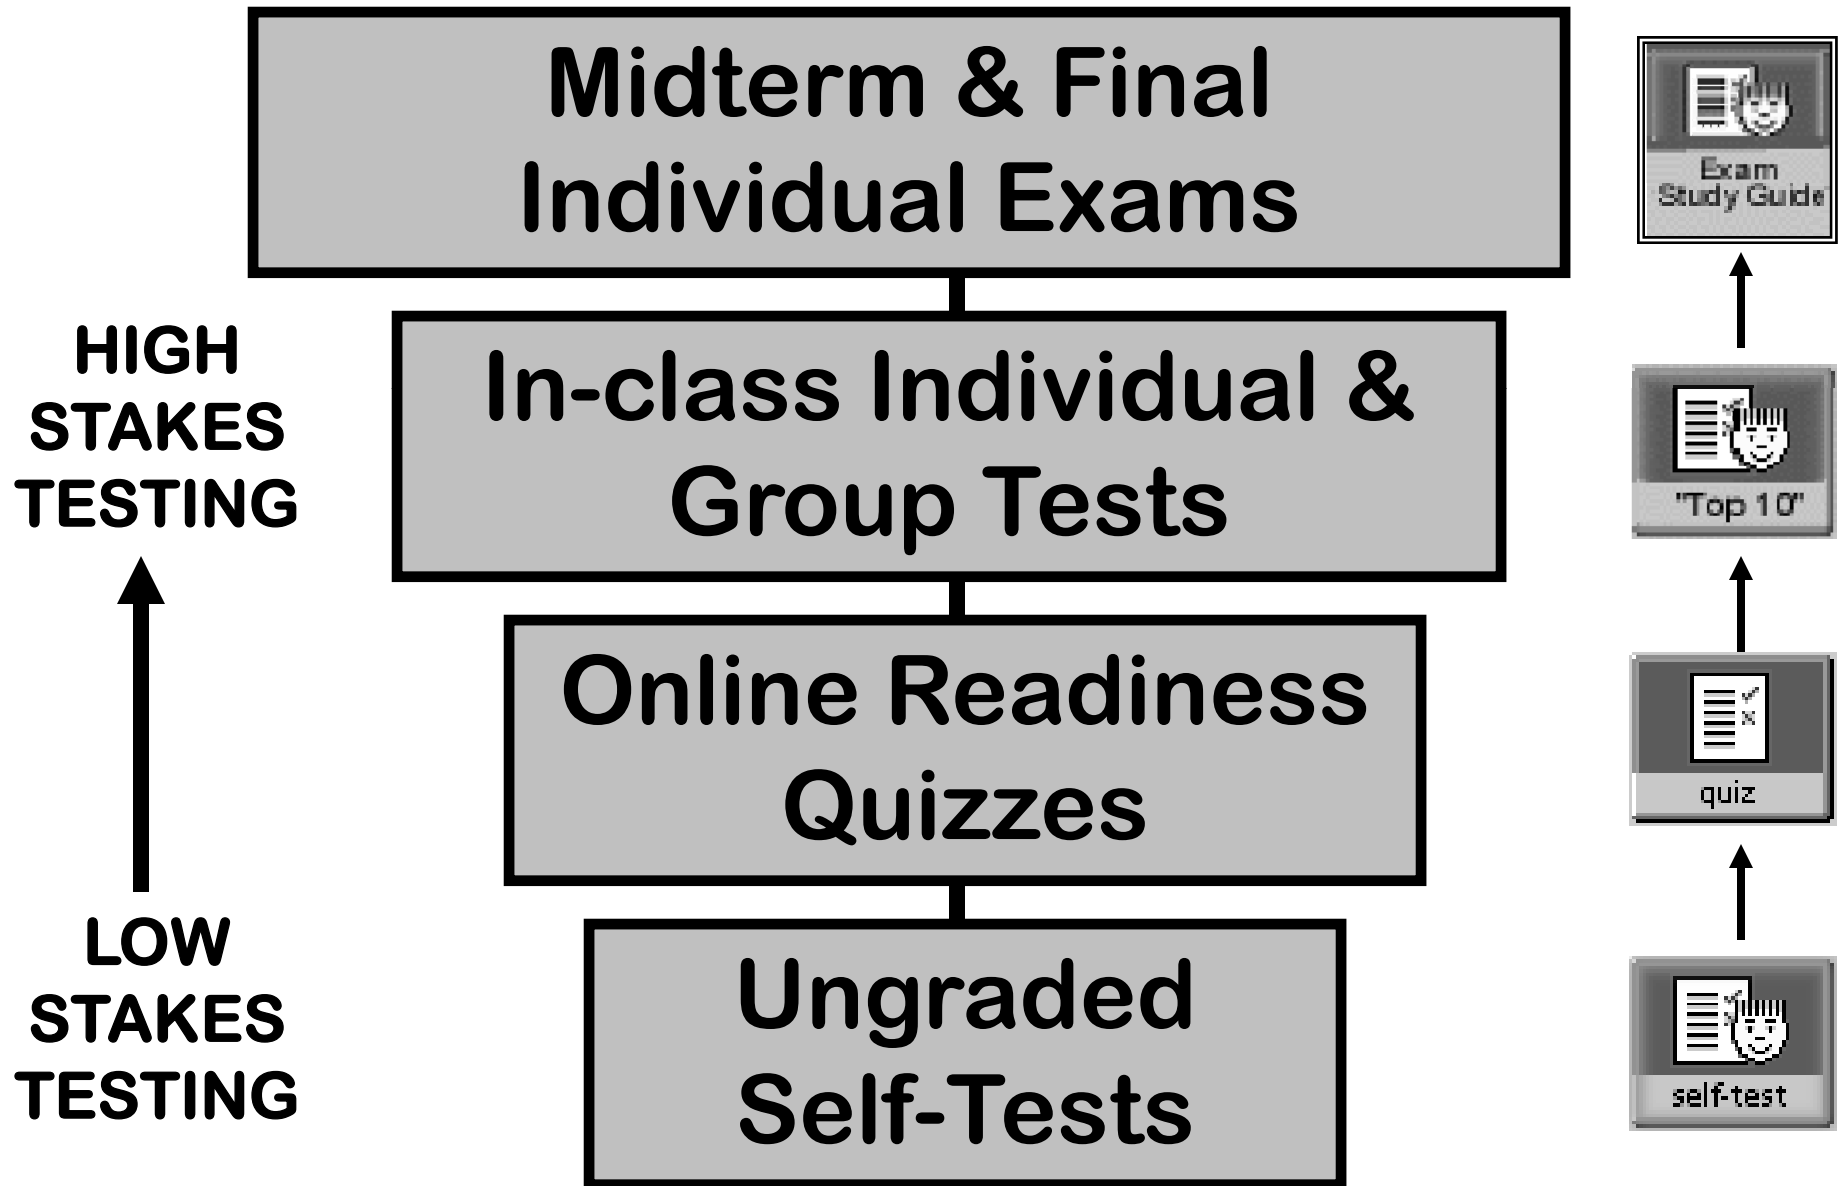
Midterm & Final Individual Exams

In-class Individual & Group Tests

Online Readiness Quizzes

Ungraded Self-Tests

HIGH STAKES TESTING

LOW STAKES TESTING

Exam Study Guide

"Top 10"

quiz

self-test